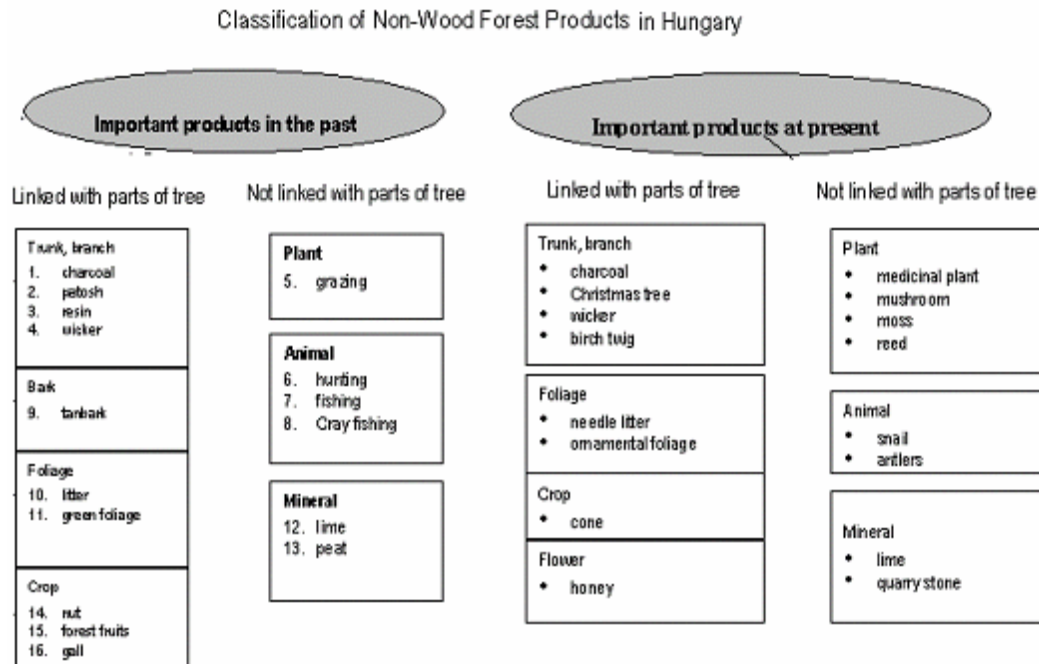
Classification of Non-Wood Forest Products in Hungary

Important products in the past

Important products at present

Linked with parts of tree

Trunk, branch
1. charcoal
2. potash
3. resin
4. wicker

Bark
9. tanbark

Foliage
10. litter
11. green foliage

Crop
14. nut
15. forest fruits
16. gall

Not linked with parts of tree

Plant
5. grazing

Animal
6. hunting
7. fishing
8. Cray fishing

Mineral
12. lime
13. peat

Linked with parts of tree

Trunk, branch
• charcoal
• Christmas tree
• wicker
• birch twig

Foliage
• needle litter
• ornamental foliage

Crop
• cone

Flower
• honey

Not linked with parts of tree

Plant
• medicinal plant
• mushroom
• moss
• reed

Animal
• snail
• antlers

Mineral
• lime
• quarry stone